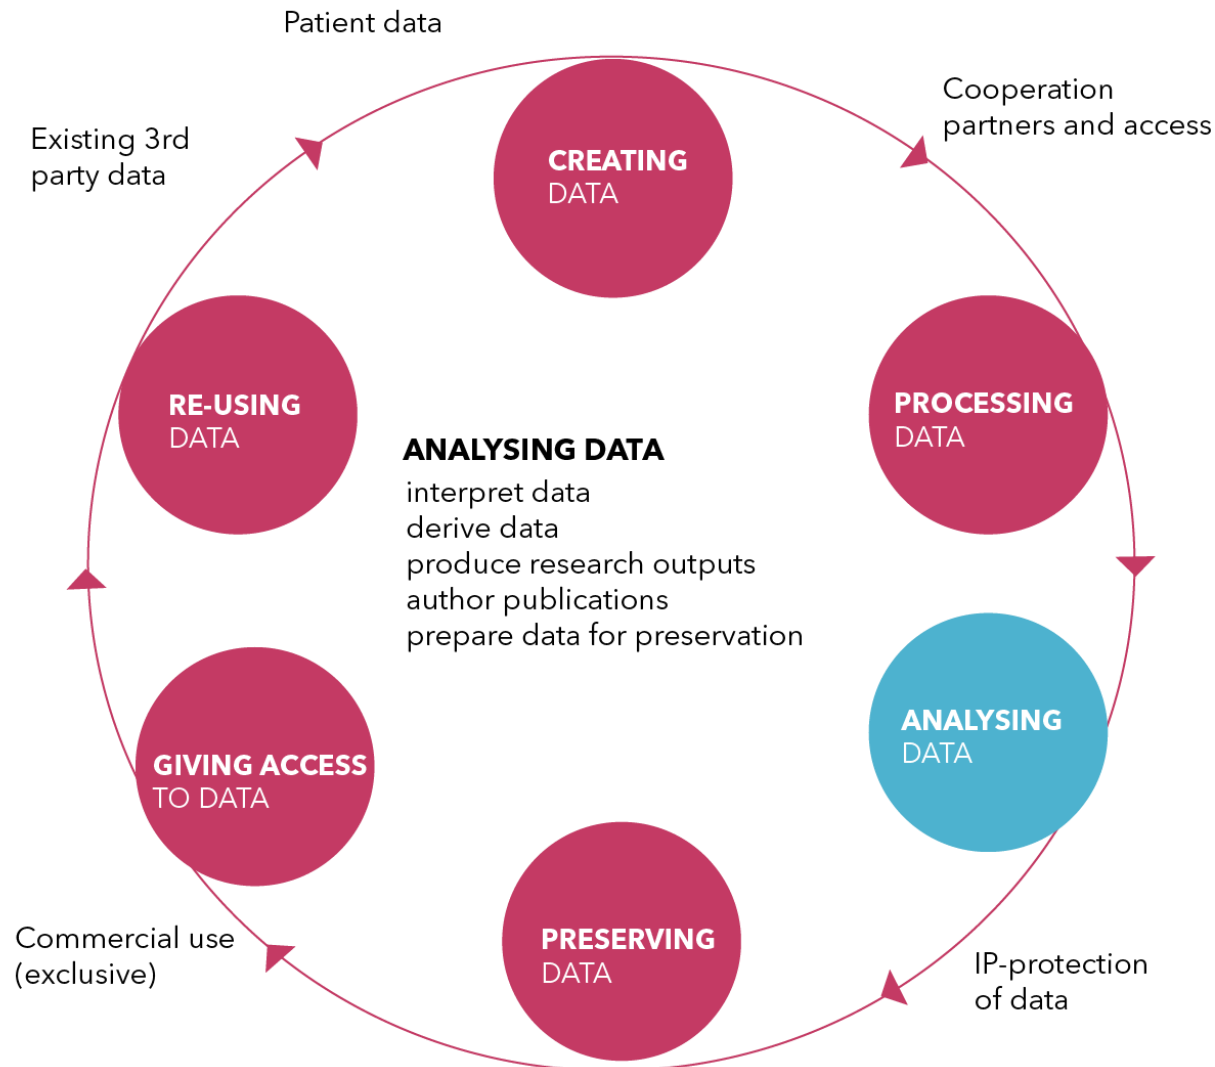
Patient data

Cooperation partners and access

Existing 3rd party data

CREATING
DATA

RE-USING
DATA

PROCESSING
DATA

ANALYSING DATA
interpret data
derive data
produce research outputs
author publications
prepare data for preservation

ANALYSING
DATA

GIVING ACCESS
TO DATA

PRESERVING
DATA

Commercial use (exclusive)

IP-protection of data